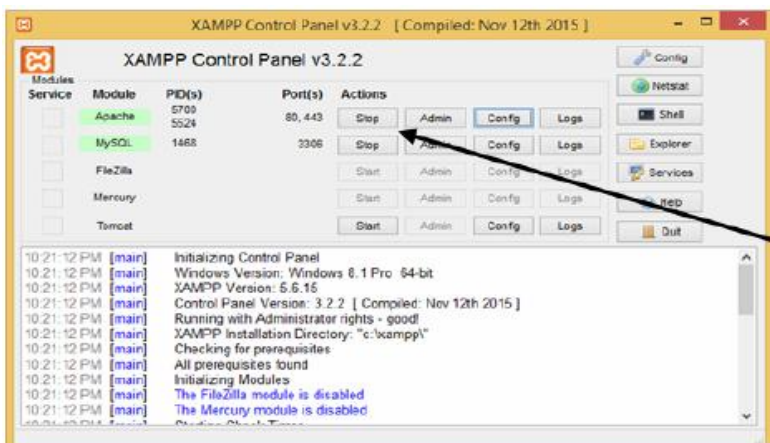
XAMPP Control Panel v3.2.2 [ Compiled: Nov 12th 2015 ]

XAMPP Control Panel v3.2.2

Modules

| Service | Module | PID(s) | Port(s) | Actions | | | |
|---|---|---|---|---|---|---|---|
| | Apache | 5700 5524 | 80, 443 | Stop | Admin | Config | Logs |
| | MySQL | 1468 | 3306 | Stop | Admin | Config | Logs |
| | FileZilla | | | Start | Admin | Config | Logs |
| | Mercury | | | Start | Admin | Config | Logs |
| | Tomcat | | | Start | Admin | Config | Logs |

Config
Netstat
Shell
Explorer
Services
Help
Quit

10:21:12 PM [main] Initializing Control Panel
10:21:12 PM [main] Windows Version: Windows 8.1 Pro 64-bit
10:21:12 PM [main] XAMPP Version: 5.6.15
10:21:12 PM [main] Control Panel Version: 3.2.2 [ Compiled: Nov 12th 2015 ]
10:21:12 PM [main] Running with Administrator rights - good!
10:21:12 PM [main] XAMPP Installation Directory: "c:\xampp\"
10:21:12 PM [main] Checking for prerequisites
10:21:12 PM [main] All prerequisites found
10:21:12 PM [main] Initializing Modules
10:21:12 PM [main] The FileZilla module is disabled
10:21:12 PM [main] The Mercury module is disabled
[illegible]